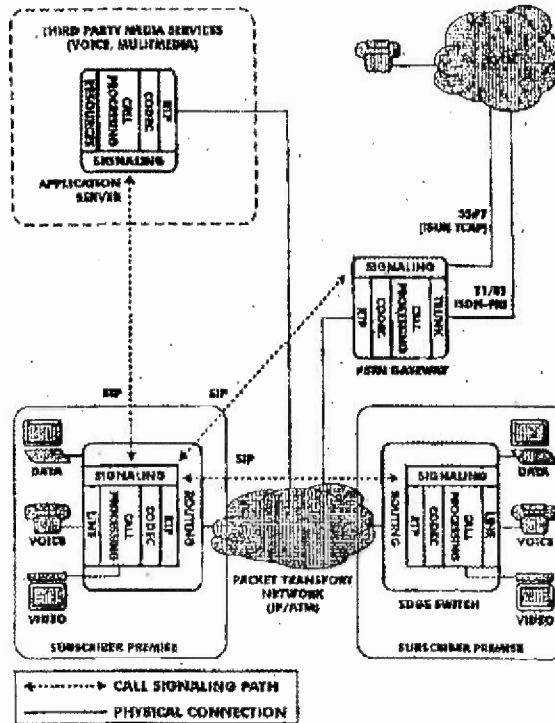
THIRD PARTY MEDIA SERVICES (VOICE, MULTIMEDIA)

RESOURCES
CALL PROCESSING
CODEC
RTP
SIGNALING

APPLICATION SERVER

SS7 (ISUP, TCAP)

T1/E1 ISDN-PRI

SIGNALING
RTP
CODEC
CALL PROCESSING
TRUNK

PSTN GATEWAY

SIP

SIP

SIP

DATA

SIGNALING
LINE
CALL PROCESSING
CODEC
RTP
ROUTING

VOICE

VIDEO

SUBSCRIBER PREMISE

PACKET TRANSPORT NETWORK (IP/ATM)

SIGNALING
ROUTING
RTP
CODEC
CALL PROCESSING
LINE

DATA

VOICE

VIDEO

EDGE SWITCH

SUBSCRIBER PREMISE

CALL SIGNALING PATH
PHYSICAL CONNECTION